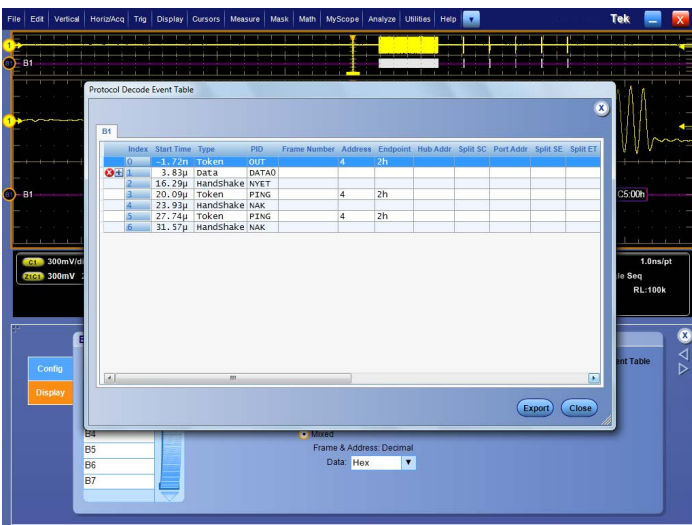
File Edit Vertical Horiz/Acq Trig Display Cursors Measure Mask Math MyScope Analyze Utilities Help

Tek

B1

Protocol Decode Event Table

B1

| Index | Start Time | Type | PID | Frame Number | Address | Endpoint | Hub Addr | Split SC | Port Addr | Split SE | Split ET |
|---|---|---|---|---|---|---|---|---|---|---|---|
| 0 | -1.72n | Token | OUT | | 4 | 2h | | | | | |
| 1 | 3.83µ | Data | DATA0 | | | | | | | | |
| 2 | 16.29µ | HandShake | NYET | | | | | | | | |
| 3 | 20.09µ | Token | PING | | 4 | 2h | | | | | |
| 4 | 23.93µ | HandShake | NAK | | | | | | | | |
| 5 | 27.74µ | Token | PING | | 4 | 2h | | | | | |
| 6 | 31.57µ | HandShake | NAK | | | | | | | | |

Export Close

B1

C5:00h

C1 300mV/d

Z1C1 300mV

1.0ns/pt

le Seq

RL:100k

Config

Display

ent Table

B4
B5
B6
B7

Mixed

Frame & Address: Decimal

Data: Hex